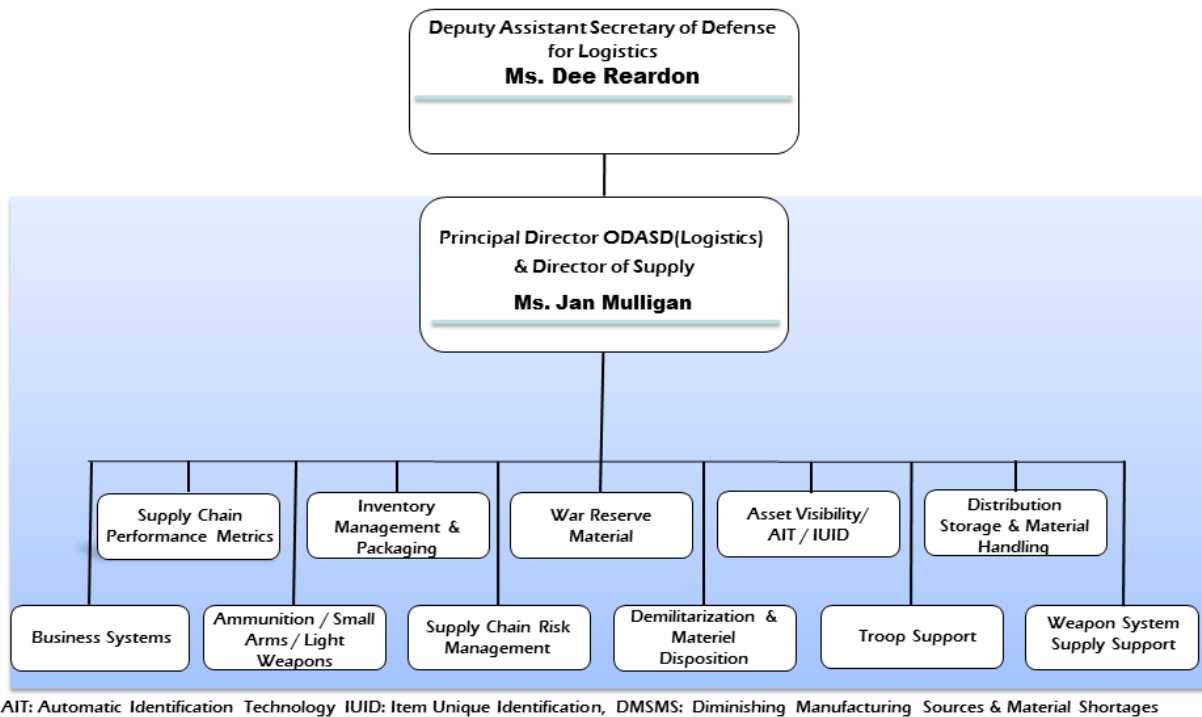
Deputy Assistant Secretary of Defense for Logistics
Ms. Dee Reardon

Principal Director ODASD(Logistics) & Director of Supply
Ms. Jan Mulligan

Supply Chain Performance Metrics

Inventory Management & Packaging

War Reserve Material

Asset Visibility/ AIT / IUID

Distribution Storage & Material Handling

Business Systems

Ammunition / Small Arms / Light Weapons

Supply Chain Risk Management

Demilitarization & Materiel Disposition

Troop Support

Weapon System Supply Support

AIT: Automatic Identification Technology IUID: Item Unique Identification, DMSMS: Diminishing Manufacturing Sources & Material Shortages